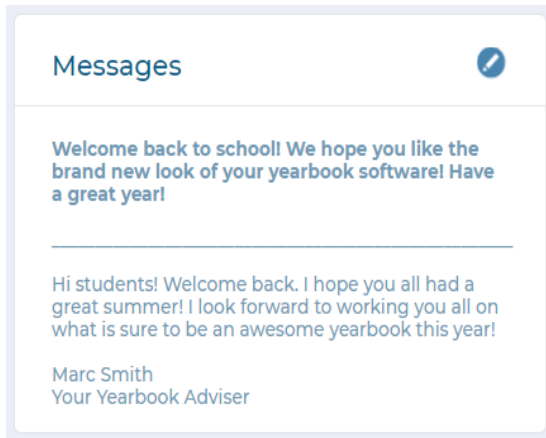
Messages

Welcome back to school! We hope you like the brand new look of your yearbook software! Have a great year!

Hi students! Welcome back. I hope you all had a great summer! I look forward to working you all on what is sure to be an awesome yearbook this year!

Marc Smith
Your Yearbook Adviser